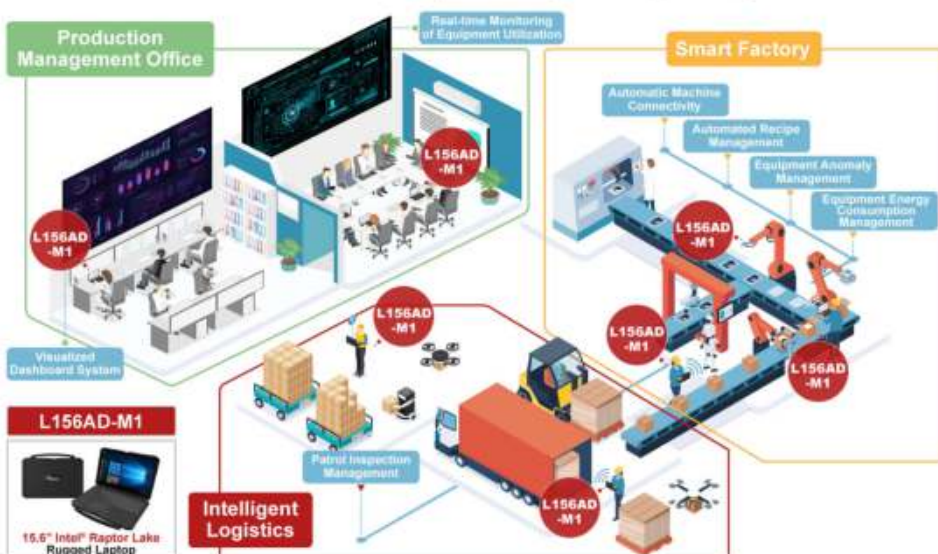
Production Management Office

Real-time Monitoring of Equipment Utilization

L156AD -M1

L156AD -M1

Visualized Dashboard System

Smart Factory

Automatic Machine Connectivity

Automated Recipe Management

Equipment Anomaly Management

Equipment Energy Consumption Management

L156AD -M1

L156AD -M1

L156AD -M1

L156AD -M1

Patrol Inspection Management

L156AD -M1

Intelligent Logistics

L156AD-M1

15.6" Intel® Raptor Lake Rugged Laptop